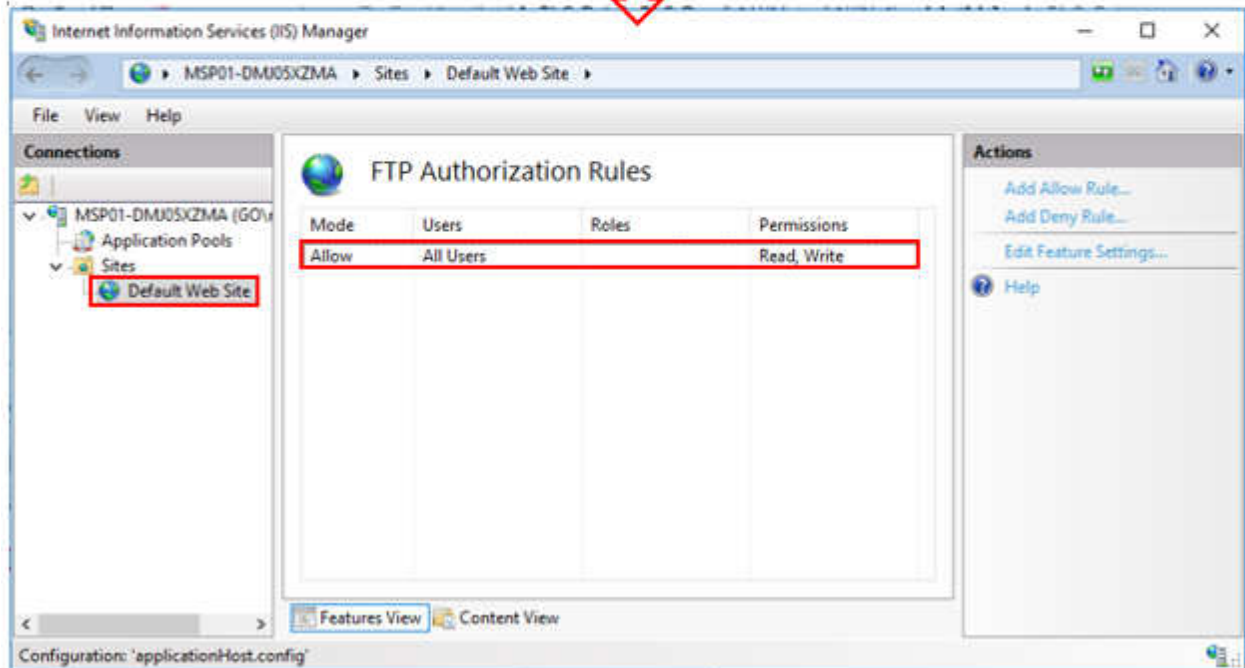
Internet Information Services (IIS) Manager

MSP01-DMJ05XZMA ▸ Sites ▸ Default Web Site ▸

File View Help

Connections

MSP01-DMJ05XZMA (GO\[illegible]
Application Pools
Sites
Default Web Site

FTP Authorization Rules

| Mode | Users | Roles | Permissions |
|---|---|---|---|
| Allow | All Users | | Read, Write |

Features View Content View

Actions

Add Allow Rule...
Add Deny Rule...
Edit Feature Settings...
Help

Configuration: 'applicationHost.config'